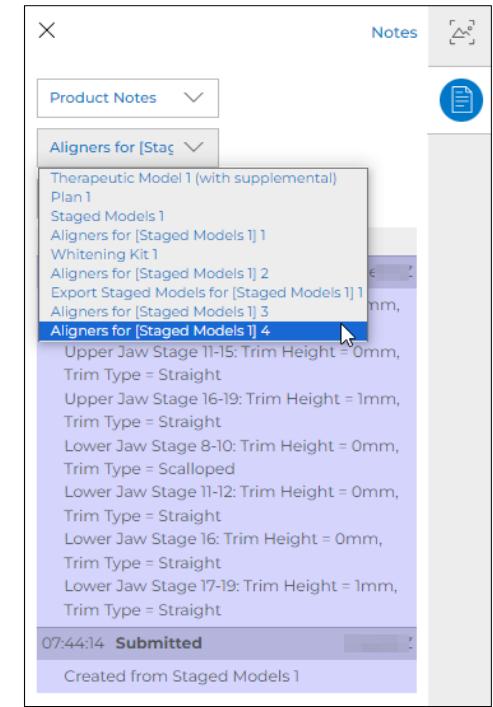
Notes

Product Notes

Aligners for [Stag

Therapeutic Model 1 (with supplemental)
Plan 1
Staged Models 1
Aligners for [Staged Models 1] 1
Whitening Kit 1
Aligners for [Staged Models 1] 2
Export Staged Models for [Staged Models 1] 1
Aligners for [Staged Models 1] 3
Aligners for [Staged Models 1] 4

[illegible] mm,

Upper Jaw Stage 11-15: Trim Height = 0mm, Trim Type = Straight
Upper Jaw Stage 16-19: Trim Height = 1mm, Trim Type = Straight
Lower Jaw Stage 8-10: Trim Height = 0mm, Trim Type = Scalloped
Lower Jaw Stage 11-12: Trim Height = 0mm, Trim Type = Straight
Lower Jaw Stage 16: Trim Height = 0mm, Trim Type = Straight
Lower Jaw Stage 17-19: Trim Height = 1mm, Trim Type = Straight

07:44:14 Submitted

Created from Staged Models 1